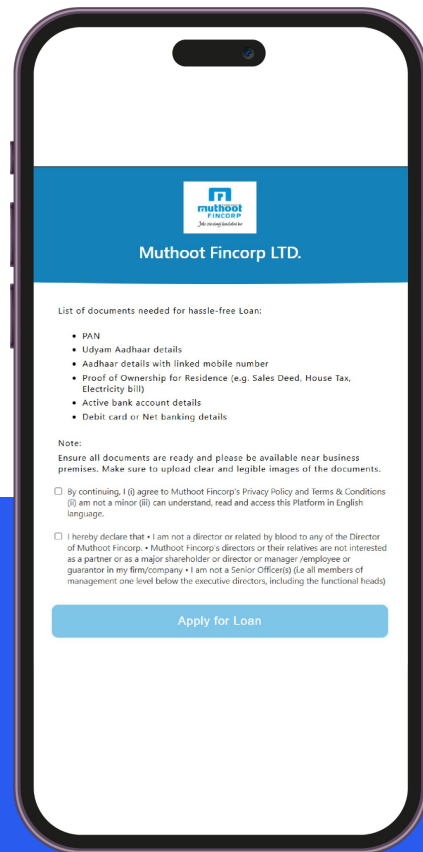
muthoot FINCORP

Muthoot Fincorp LTD.

List of documents needed for hassle-free Loan:

- PAN
- Udyam Aadhaar details
- Aadhaar details with linked mobile number
- Proof of Ownership for Residence (e.g. Sales Deed, House Tax, Electricity bill)
- Active bank account details
- Debit card or Net banking details

Note:
Ensure all documents are ready and please be available near business premises. Make sure to upload clear and legible images of the documents.

By continuing, I (i) agree to Muthoot Fincorp's Privacy Policy and Terms & Conditions (ii) am not a minor (iii) can understand, read and access this Platform in English language.

I hereby declare that • I am not a director or related by blood to any of the Director of Muthoot Fincorp. • Muthoot Fincorp's directors or their relatives are not interested as a partner or as a major shareholder or director or manager /employee or guarantor in my firm/company • I am not a Senior Officer(s) (i.e all members of management one level below the executive directors, including the functional heads)

Apply for Loan